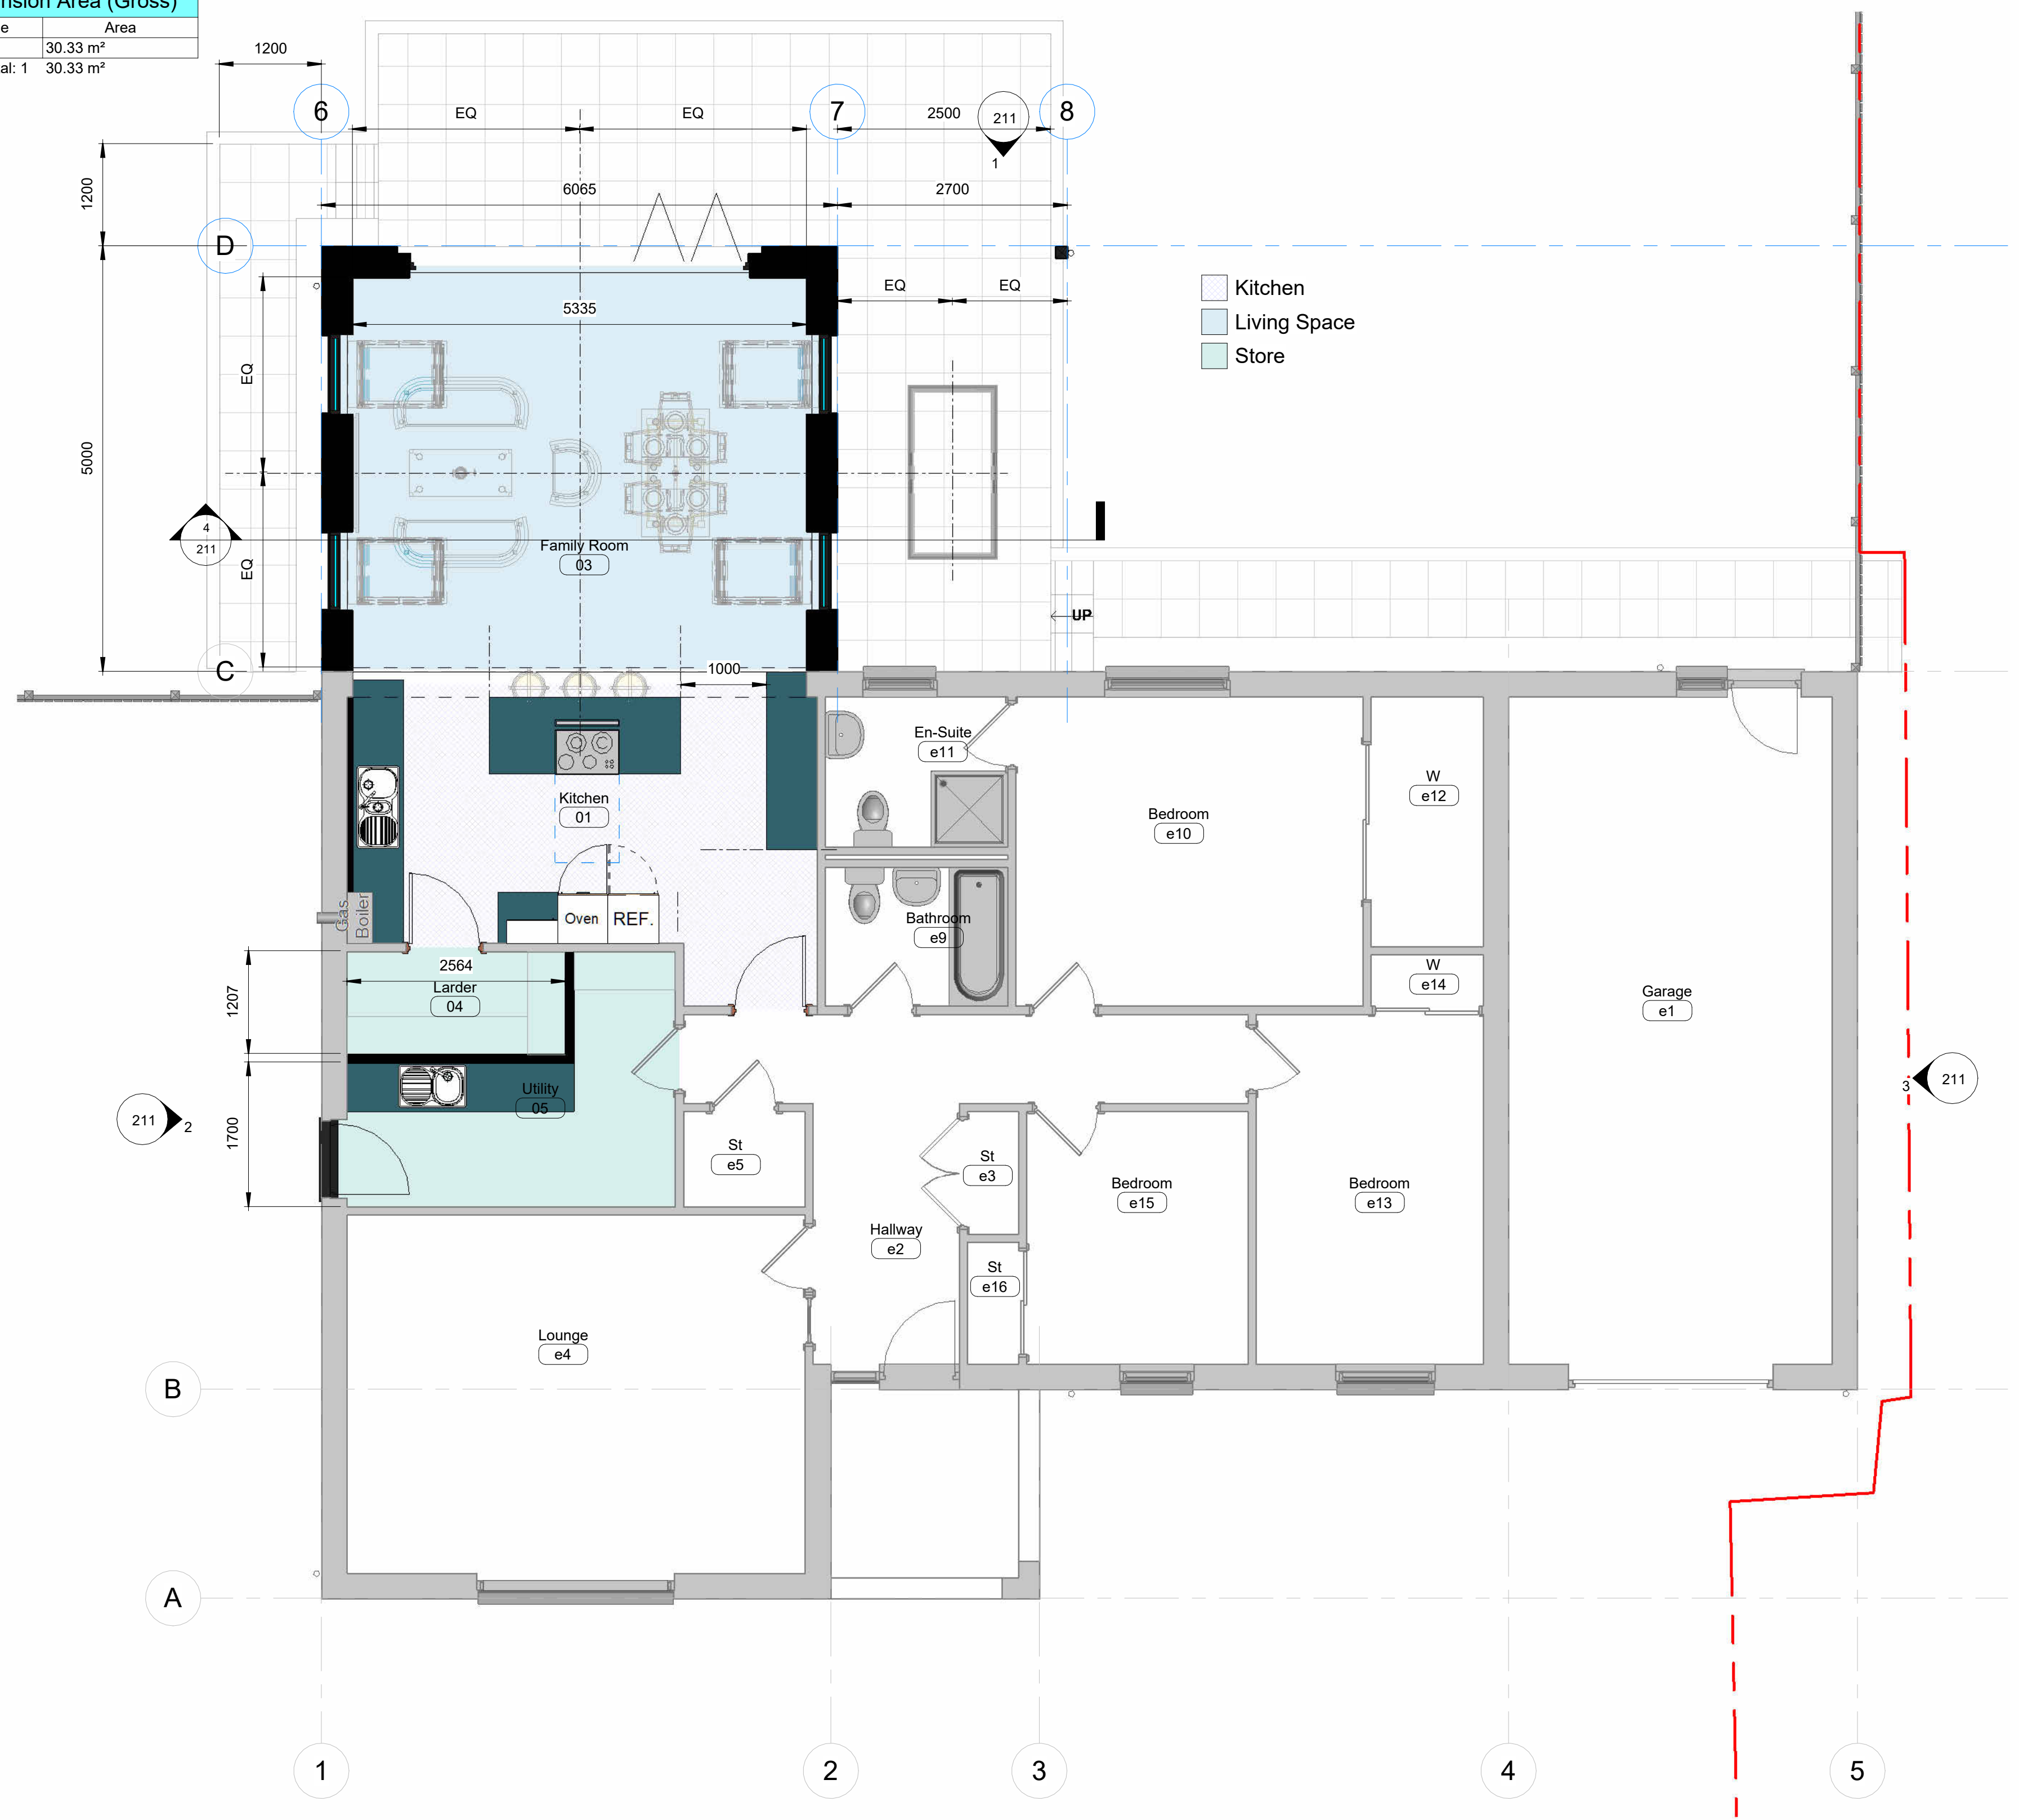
nsion Area (Gross)

| e | Area |
|---|---|
| | 30.33 m² |
| al: 1 | 30.33 m² |

1200
6
EQ
EQ
7
2500
211
1
8
6065
2700
1200
D
5335
EQ
EQ
EQ
5000
EQ
4
211
Family Room
03
UP
C
1000

Kitchen
Living Space
Store

En-Suite
e11
Bedroom
e10
W
e12
Kitchen
01
Gas
Boiler
Oven
REF.
Bathroom
e9
W
e14
Garage
e1
2564
Larder
04
1207
Utility
05
211
2
1700
3
211
St
e5
St
e3
Bedroom
e15
Bedroom
e13
Hallway
e2
St
e16
Lounge
e4
B
A
1
2
3
4
5